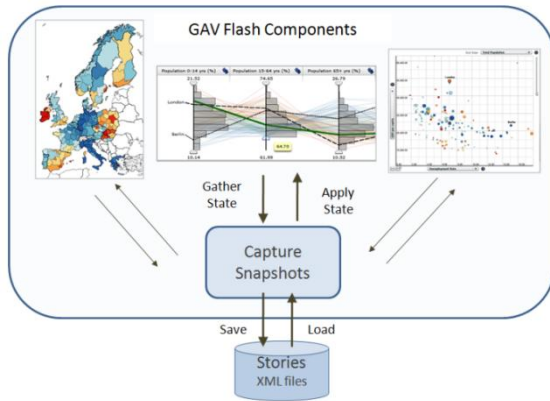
GAV Flash Components

Population 0-14 yrs (%)

Population 15-64 yrs (%)

Population 65+ yrs (%)

21.52

74.65

26.79

London

Berlin

13.14

61.99

10.52

Gather State

Apply State

Capture Snapshots

Save

Load

Stories

XML files